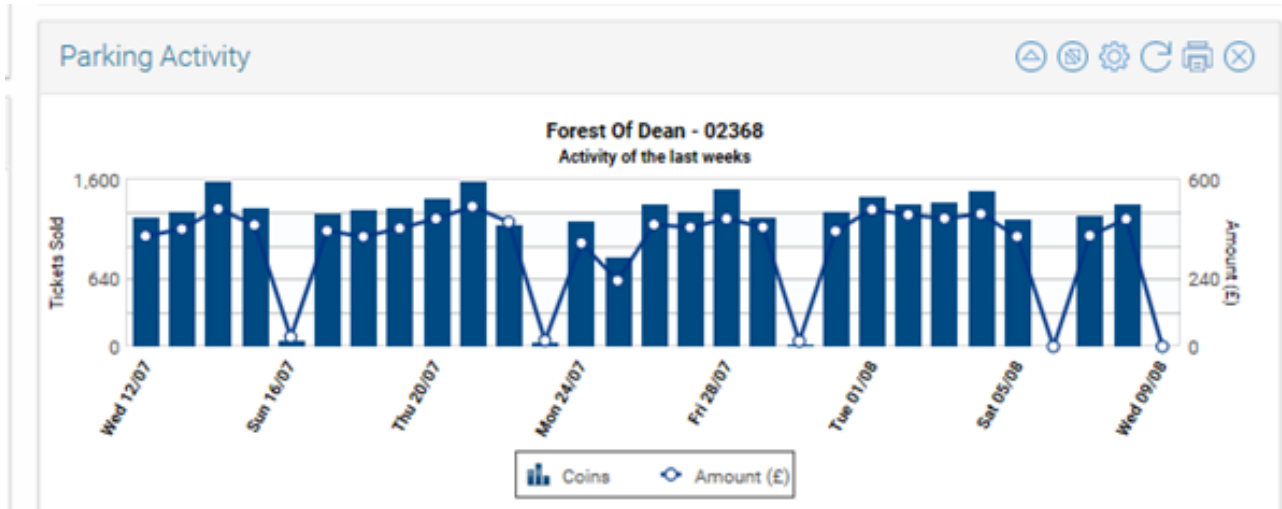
Parking Activity

Forest Of Dean - 02368
Activity of the last weeks

1,600
640
0
Tickets Sold

600
240
0
Amount (£)

Wed 12/07
Sun 16/07
Thu 20/07
Mon 24/07
Fri 28/07
Tue 01/08
Sat 05/08
Wed 09/08

Coins
Amount (£)